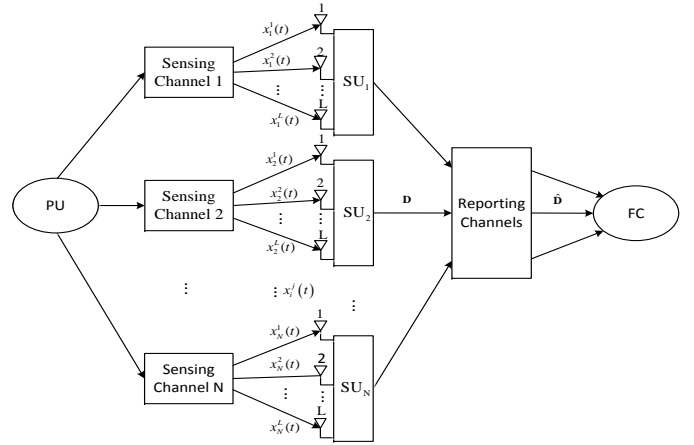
PU

Sensing Channel 1

Sensing Channel 2

⋮

Sensing Channel N

$x_1^1(t)$
1
$x_1^2(t)$
2
⋮
⋮
L
$x_1^L(t)$

SU$_1$

$x_2^1(t)$
1
$x_2^2(t)$
2
⋮
⋮
L
$x_2^L(t)$

SU$_2$

⋮ $x_i^j(t)$

⋮

$x_N^1(t)$
1
$x_N^2(t)$
2
⋮
⋮
L
$x_N^L(t)$

SU$_N$

$\mathbf{D}$

Reporting Channels

$\hat{\mathbf{D}}$

FC